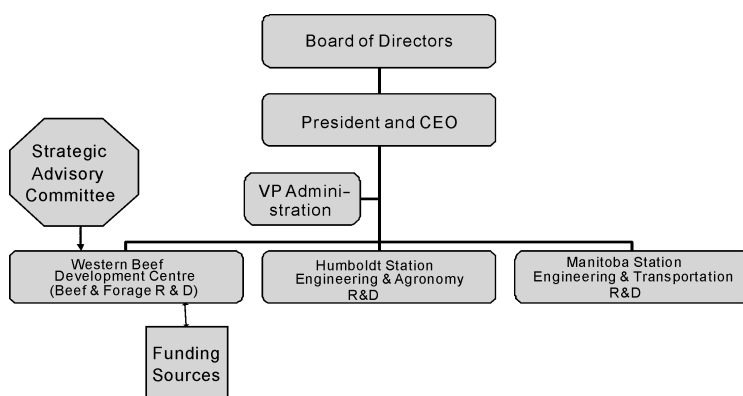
Board of Directors

President and CEO

Strategic Advisory Committee

VP Administration

Western Beef Development Centre (Beef & Forage R & D)

Humboldt Station Engineering & Agronomy R&D

Manitoba Station Engineering & Transportation R&D

Funding Sources